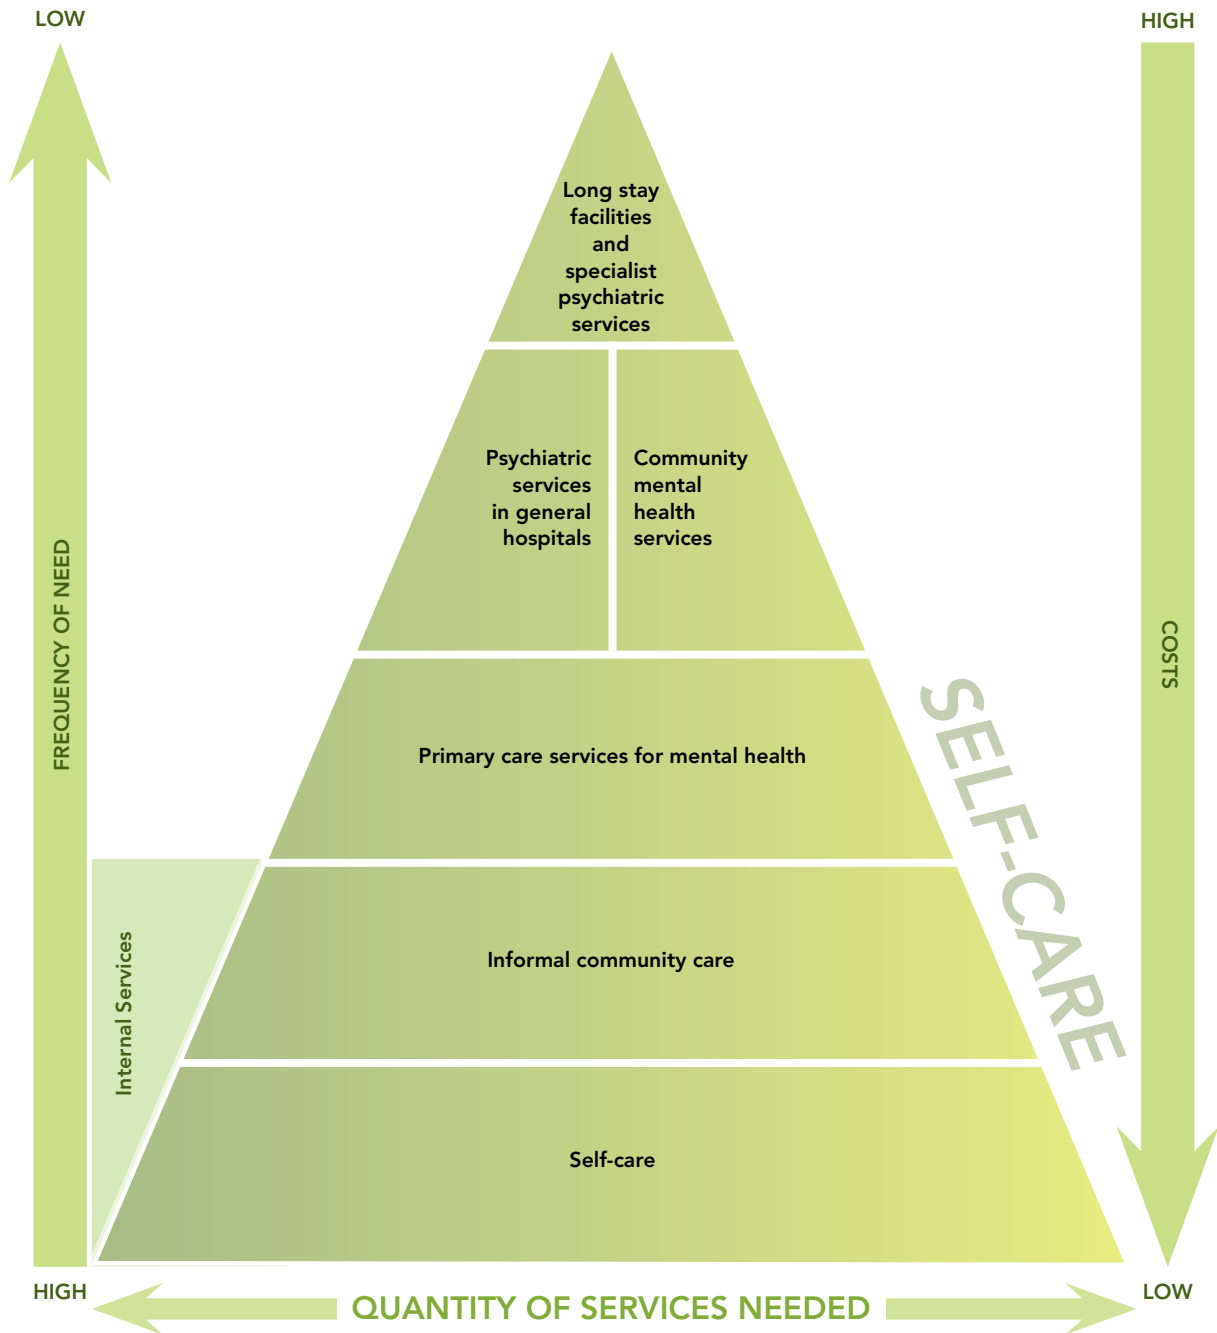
LOW

HIGH

FREQUENCY OF NEED

COSTS

Long stay facilities and specialist psychiatric services

Psychiatric services in general hospitals

Community mental health services

Primary care services for mental health

SELF-CARE

Internal Services

Informal community care

Self-care

HIGH

LOW

QUANTITY OF SERVICES NEEDED